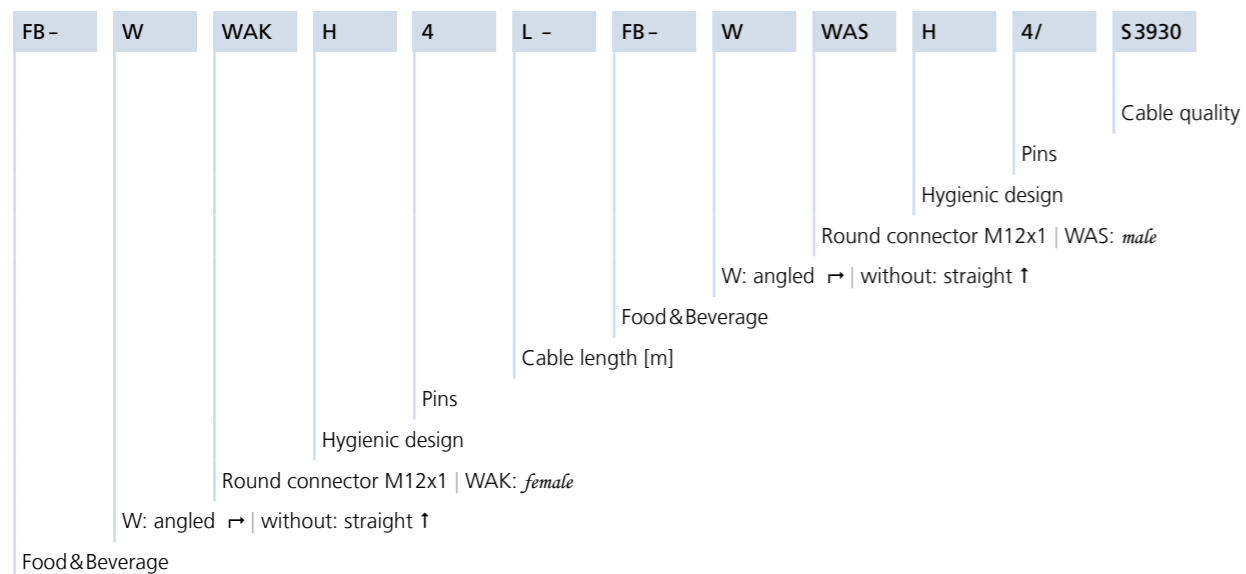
| FB– | W | WAK | H | 4 | L – | FB– | W | WAS | H | 4/ | S3930 |
|---|---|---|---|---|---|---|---|---|---|---|---|

Cable quality

Pins

Hygienic design

Round connector M12x1 | WAS: male

W: angled ↱ | without: straight ↑

Food&Beverage

Cable length [m]

Pins

Hygienic design

Round connector M12x1 | WAK: female

W: angled ↱ | without: straight ↑

Food&Beverage